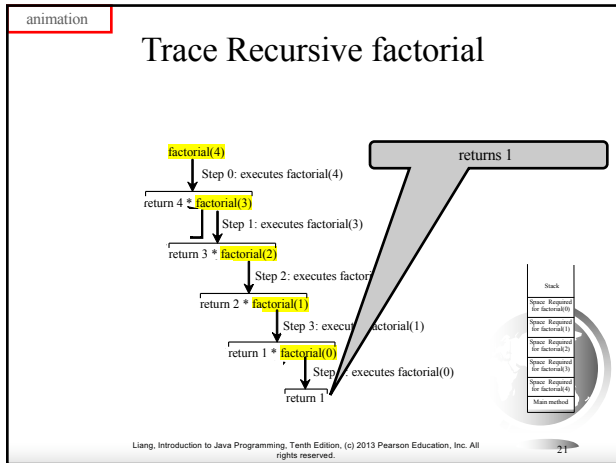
animation

Trace Recursive factorial

returns 1

factorial(4)

Step 0: executes factorial(4)

return 4 * factorial(3)

Step 1: executes factorial(3)

return 3 * factorial(2)

Step 2: executes factor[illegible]

return 2 * factorial(1)

Step 3: execu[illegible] factorial(1)

return 1 * factorial(0)

Step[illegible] executes factorial(0)

return 1

Stack

Space Required for factorial(0)

Space Required for factorial(1)

Space Required for factorial(2)

Space Required for factorial(3)

Space Required for factorial(4)

Main method

Liang, Introduction to Java Programming, Tenth Edition, (c) 2013 Pearson Education, Inc. All rights reserved.

21